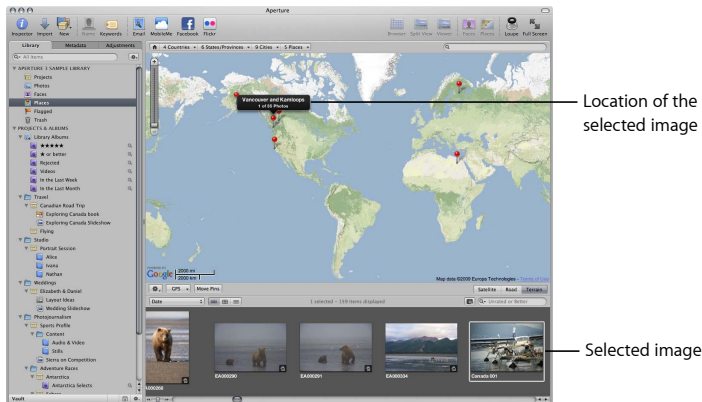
Aperture

Inspector Import New Name Keywords Email MobileMe Facebook Flickr Browser Split View Viewer Faces Places Loupe Full Screen

Library Metadata Adjustments

All Items

APERTURE 3 SAMPLE LIBRARY
Projects
Photos
Faces
Places
Flagged
Trash

PROJECTS & ALBUMS
Library Albums
★★★★★
★ or better
Rejected
Videos
In the Last Week
In the Last Month
Travel
Canadian Road Trip
Exploring Canada book
Exploring Canada Slideshow
Flying
Studio
Portrait Session
Alice
Ivana
Nathan
Weddings
Elizabeth & Daniel
Layout Ideas
Wedding Slideshow
Photojournalism
Sports Profile
Content
Audio & Video
Stills
Sierra on Competition
Adventure Races
Antarctica
Antarctica Selects

Vault

4 Countries 6 States/Provinces 9 Cities 5 Places

Vancouver and Kamloops
1 of 56 Photos

Google 2000 mi 2000 km

Map data ©2009 Europa Technologies - Terms of Use

GPS Move Pins

Satellite Road Terrain

Date

1 selected - 119 items displayed

Unrated or Better

EA000058 EA000290 EA000291 EA000334 Canada 001

Location of the selected image

Selected image